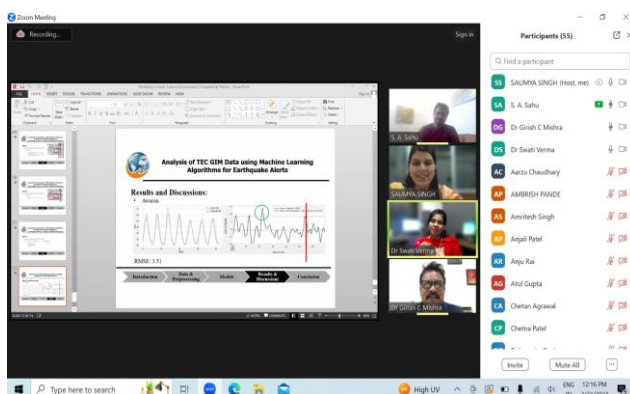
Zoom Meeting

Recording...

Sign in

Analysis of TEC GIM Data using Machine Learning Algorithms for Earthquake Alerts

Results and Discussions:

• Awaran

RMSE: 3.51

Introduction

Data & Preprocessing

Models

Results & Discussions

Conclusion

S. A. Sahu

SAUMYA SINGH

Dr Swati Verma

Dr Girish C Mishra

Participants (55)

Find a participant

SS SAUMYA SINGH (Host, me)

SA S. A. Sahu

DG Dr Girish C Mishra

DS Dr Swati Verma

AC Aarzu Chaudhary

AP AMBRISH PANDE

AS Amritesh Singh

AP Anjali Patel

AR Anju Rai

AG Atul Gupta

CA Chetan Agrawal

CP Chetna Patel

Invite

Mute All

...

Type here to search

High UV

ENG

12:16 PM